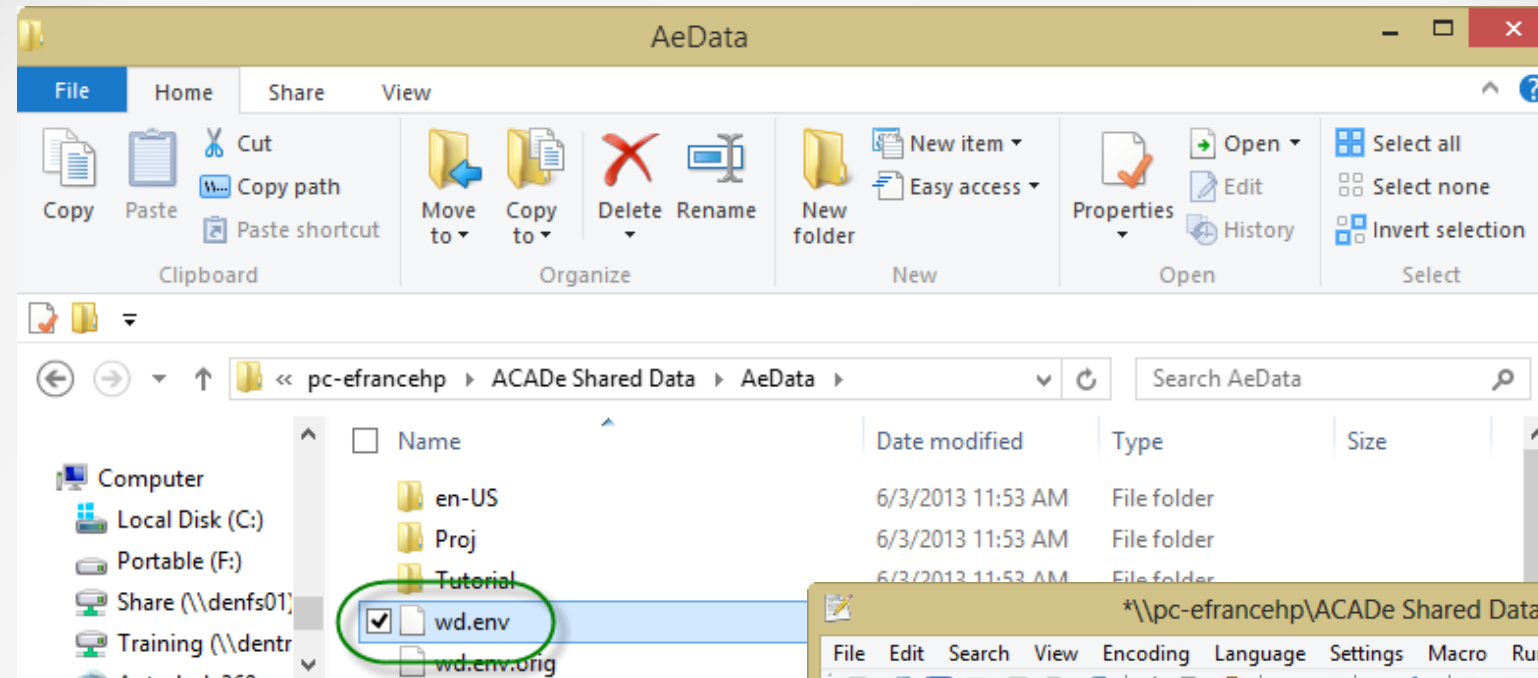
AeData

File Home Share View

Copy Paste Cut Copy path Paste shortcut
Clipboard

Move to Copy to Delete Rename
Organize

New folder New item Easy access
New

Properties Open Edit History
Open

Select all Select none Invert selection
Select

« pc-efrancehp ▸ ACADe Shared Data ▸ AeData ▸

Search AeData

Computer
Local Disk (C:)
Portable (F:)
Share (\\denfs01)
Training (\\dentr

| Name | Date modified | Type | Size |
|---|---|---|---|
| en-US | 6/3/2013 11:53 AM | File folder | |
| Proj | 6/3/2013 11:53 AM | File folder | |
| Tutorial | 6/3/2013 11:53 AM | File folder | |
| wd.env | | | |
| wd.env.orig | | | |

*\\pc-efrancehp\ACADe Shared Data

File Edit Search View Encoding Language Settings Macro Ru